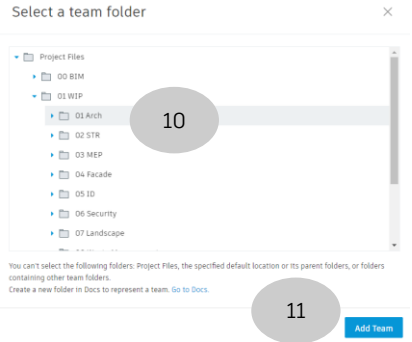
Select a team folder

×

Project Files

00 BIM

01 WIP

01 Arch

10

02 STR

03 MEP

04 Facade

05 ID

06 Security

07 Landscape

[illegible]

You can't select the following folders: Project Files, the specified default location or its parent folders, or folders containing other team folders.
Create a new folder in Docs to represent a team. Go to Docs.

11

Add Team